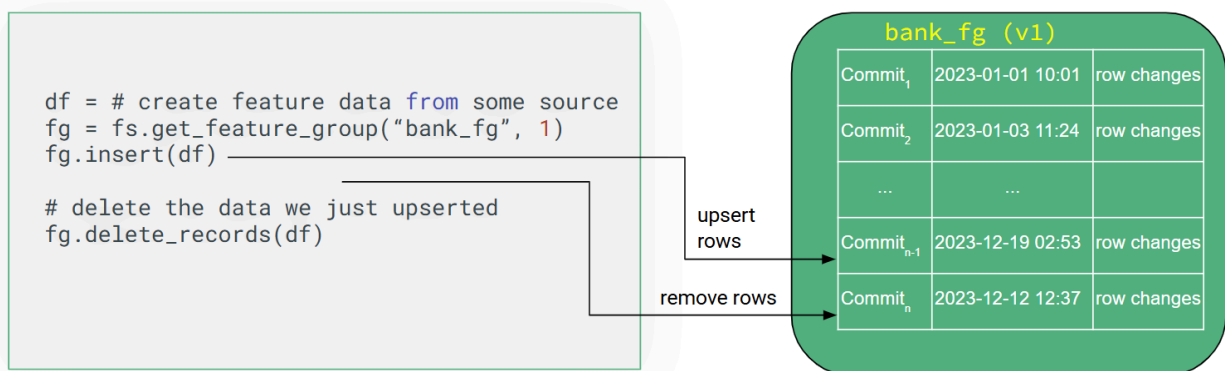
df = # create feature data from some source
fg = fs.get_feature_group("bank_fg", 1)
fg.insert(df)

# delete the data we just upserted
fg.delete_records(df)

upsert rows

remove rows

bank_fg (v1)

| $Commit_1$ | 2023-01-01 10:01 | row changes |
|---|---|---|
| $Commit_2$ | 2023-01-03 11:24 | row changes |
| ... | ... | |
| $Commit_{n-1}$ | 2023-12-19 02:53 | row changes |
| $Commit_n$ | 2023-12-12 12:37 | row changes |